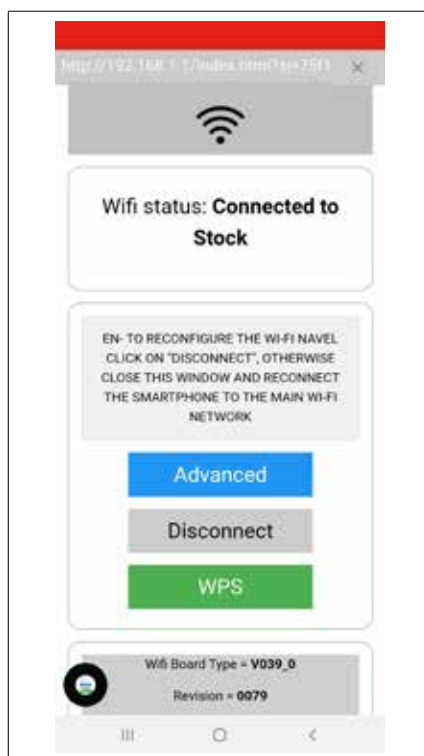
http://192.168.1.1/index.html?ts=75f1 ×

Wifi status: **Connected to Stock**

EN- TO RECONFIGURE THE WI-FI NAVEL CLICK ON "DISCONNECT", OTHERWISE CLOSE THIS WINDOW AND RECONNECT THE SMARTPHONE TO THE MAIN WI-FI NETWORK

Advanced

Disconnect

WPS

Wifi Board Type = **V039_0**

Revision = **0079**

III O <